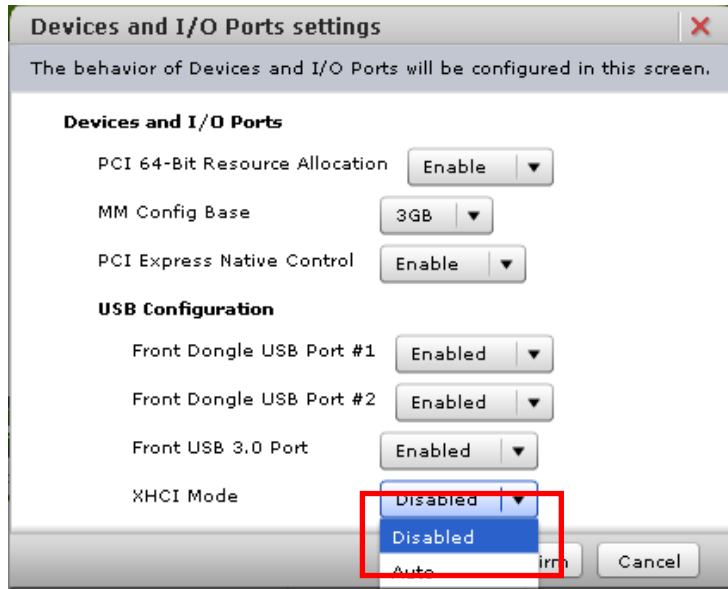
Devices and I/O Ports settings

The behavior of Devices and I/O Ports will be configured in this screen.

Devices and I/O Ports

PCI 64-Bit Resource Allocation Enable

MM Config Base 3GB

PCI Express Native Control Enable

USB Configuration

Front Dongle USB Port #1 Enabled

Front Dongle USB Port #2 Enabled

Front USB 3.0 Port Enabled

XHCI Mode Disabled

Disabled

Auto

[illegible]irm

Cancel